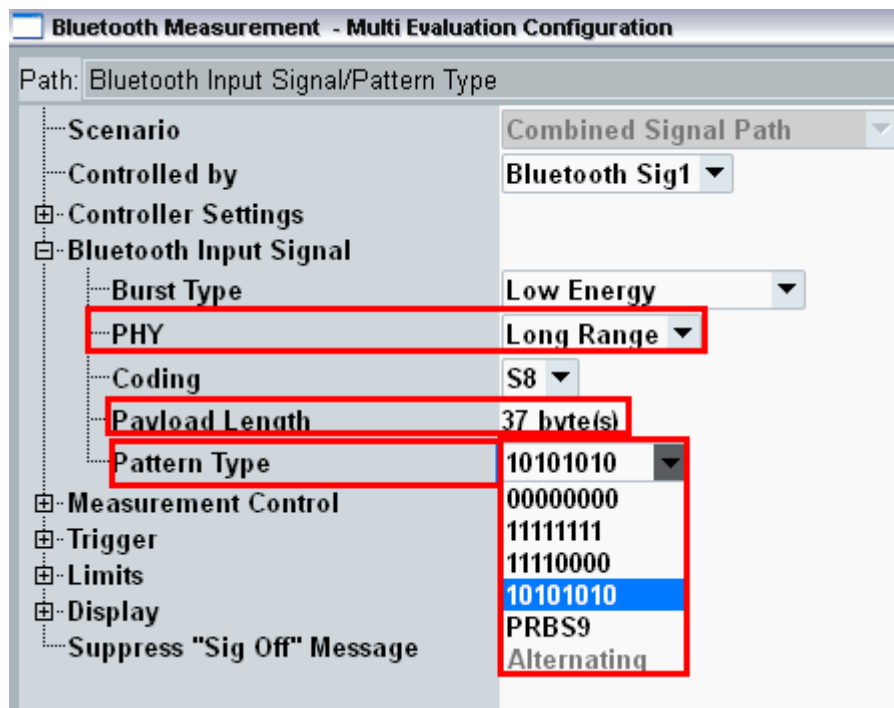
Bluetooth Measurement - Multi Evaluation Configuration

Path: Bluetooth Input Signal/Pattern Type

Scenario | Combined Signal Path
Controlled by | Bluetooth Sig1
Controller Settings
Bluetooth Input Signal
Burst Type | Low Energy
PHY | Long Range
Coding | S8
Payload Length | 37 byte(s)
Pattern Type | 10101010
00000000
11111111
11110000
10101010
PRBS9
Alternating
Measurement Control
Trigger
Limits
Display
Suppress "Sig Off" Message